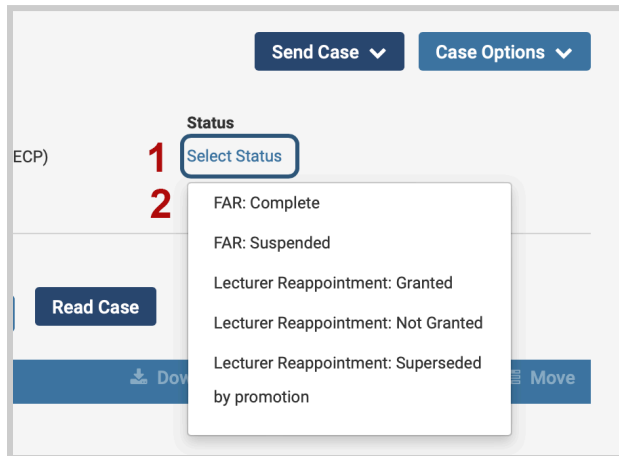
Send Case
Case Options

Status

ECP)

1 Select Status

2

FAR: Complete

FAR: Suspended

Lecturer Reappointment: Granted

Lecturer Reappointment: Not Granted

Lecturer Reappointment: Superseded by promotion

Read Case

Dov

Move